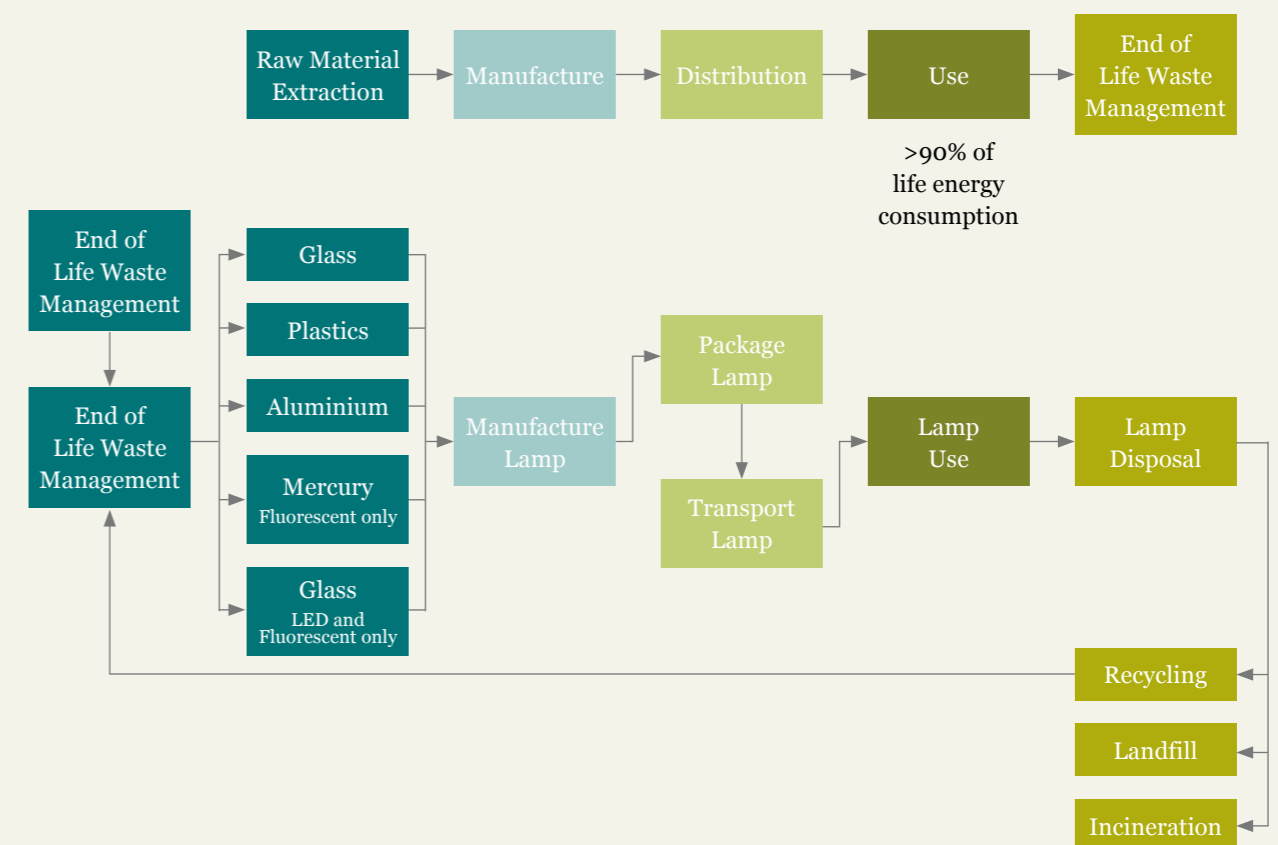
Raw Material Extraction

Manufacture

Distribution

Use

End of Life Waste Management

>90% of life energy consumption

End of Life Waste Management

End of Life Waste Management

Glass

Plastics

Aluminium

Mercury
Fluorescent only

Glass
LED and Fluorescent only

Manufacture Lamp

Package Lamp

Transport Lamp

Lamp Use

Lamp Disposal

Recycling

Landfill

Incineration